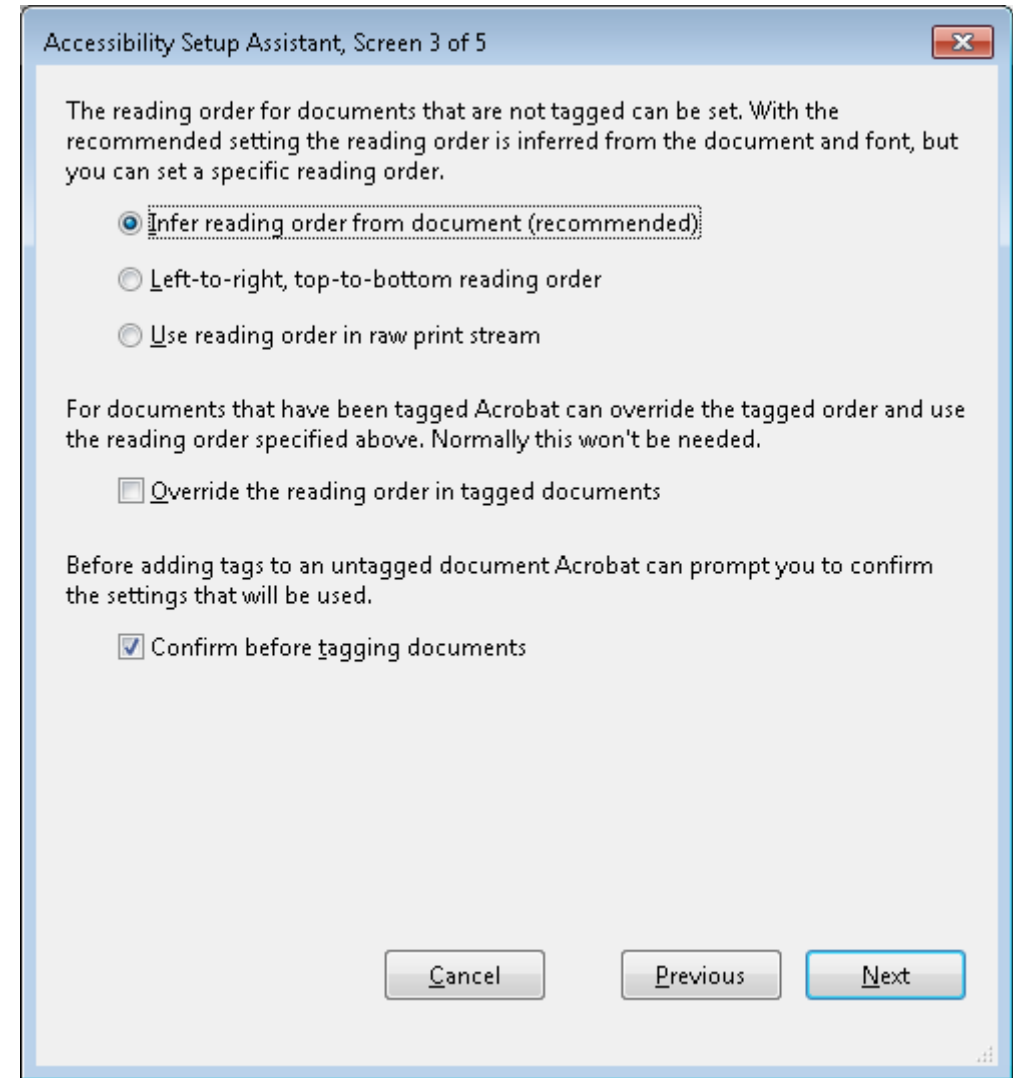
Accessibility Setup Assistant, Screen 3 of 5

The reading order for documents that are not tagged can be set. With the recommended setting the reading order is inferred from the document and font, but you can set a specific reading order.

Infer reading order from document (recommended)

Left-to-right, top-to-bottom reading order

Use reading order in raw print stream

For documents that have been tagged Acrobat can override the tagged order and use the reading order specified above. Normally this won't be needed.

Override the reading order in tagged documents

Before adding tags to an untagged document Acrobat can prompt you to confirm the settings that will be used.

Confirm before tagging documents

Cancel

Previous

Next